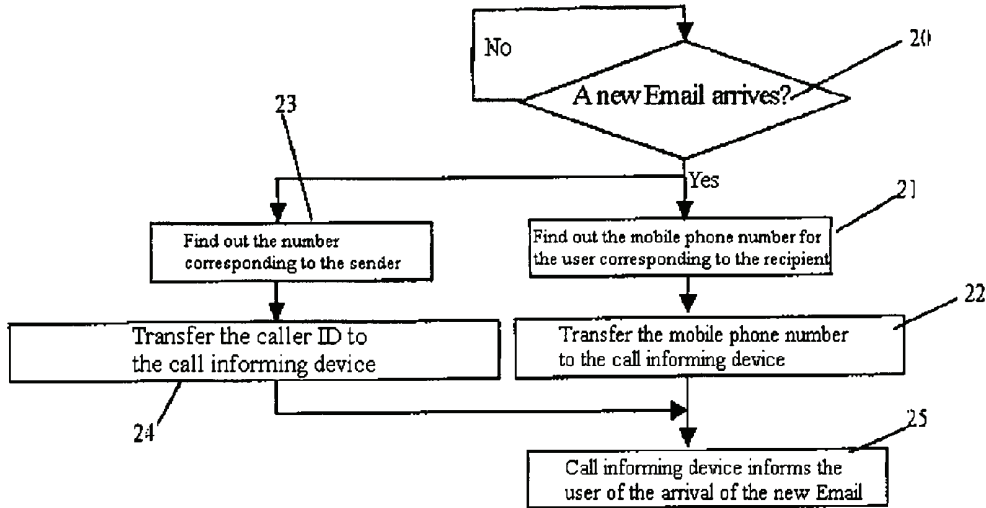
No

20

A new Email arrives?

23

Yes

21

Find out the number corresponding to the sender

Find out the mobile phone number for the user corresponding to the recipient

22

Transfer the caller ID to the call informing device

Transfer the mobile phone number to the call informing device

24

25

Call informing device informs the user of the arrival of the new Email